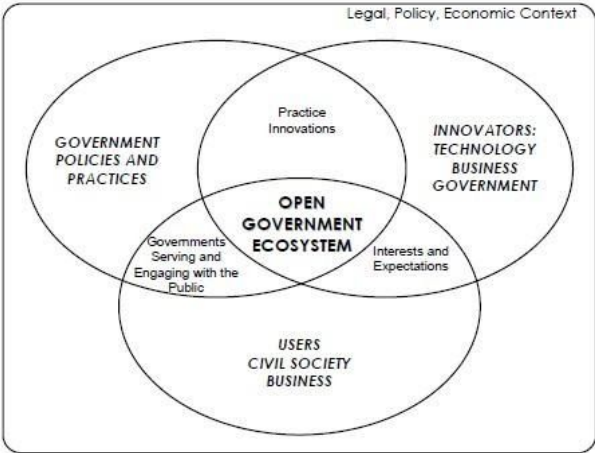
Legal, Policy, Economic Context

GOVERNMENT POLICIES AND PRACTICES

Practice Innovations

INNOVATORS: TECHNOLOGY BUSINESS GOVERNMENT

OPEN GOVERNMENT ECOSYSTEM

Governments Serving and Engaging with the Public

Interests and Expectations

USERS CIVIL SOCIETY BUSINESS